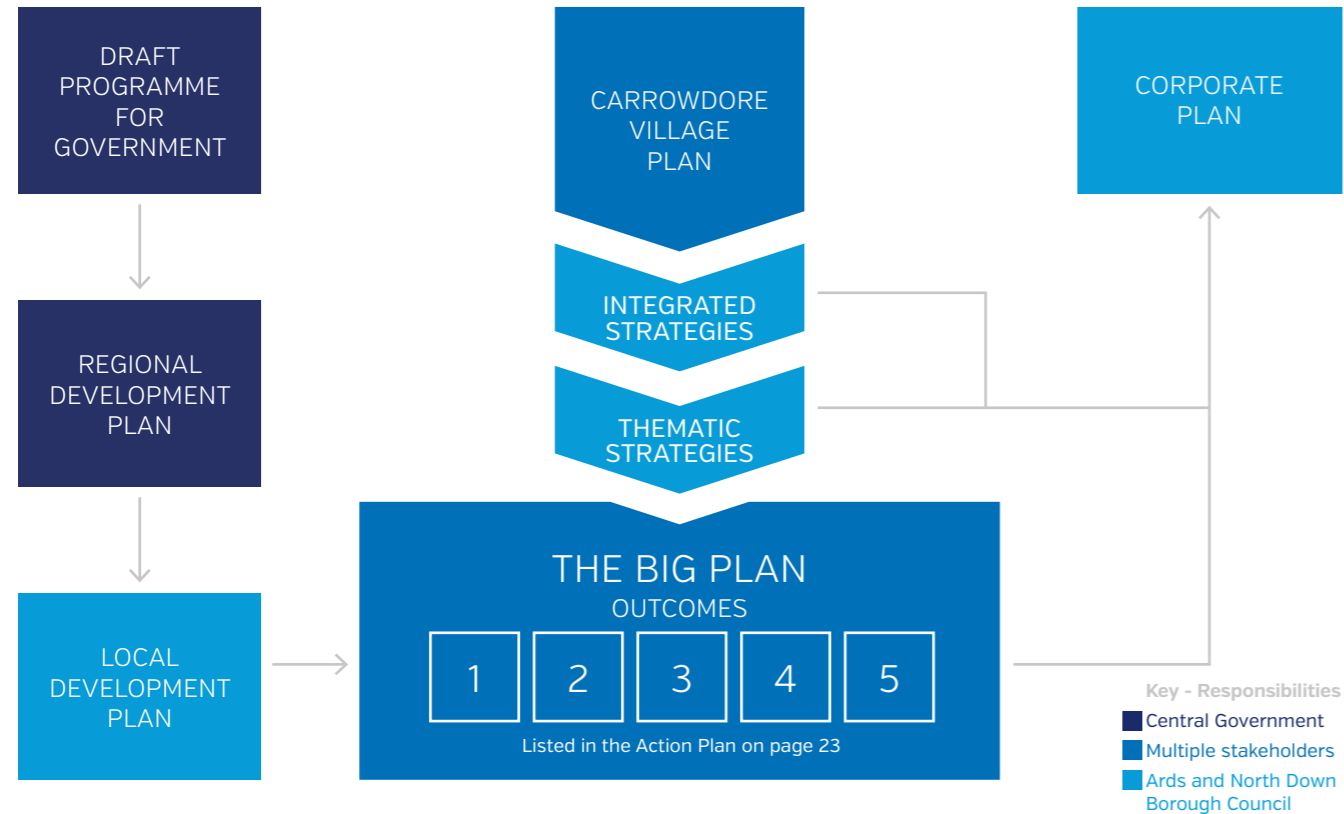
DRAFT PROGRAMME FOR GOVERNMENT

CARROWDORE VILLAGE PLAN

CORPORATE PLAN

INTEGRATED STRATEGIES

THEMATIC STRATEGIES

REGIONAL DEVELOPMENT PLAN

THE BIG PLAN

OUTCOMES

1

2

3

4

5

Listed in the Action Plan on page 23

LOCAL DEVELOPMENT PLAN

Key - Responsibilities

Central Government

Multiple stakeholders

Ards and North Down Borough Council